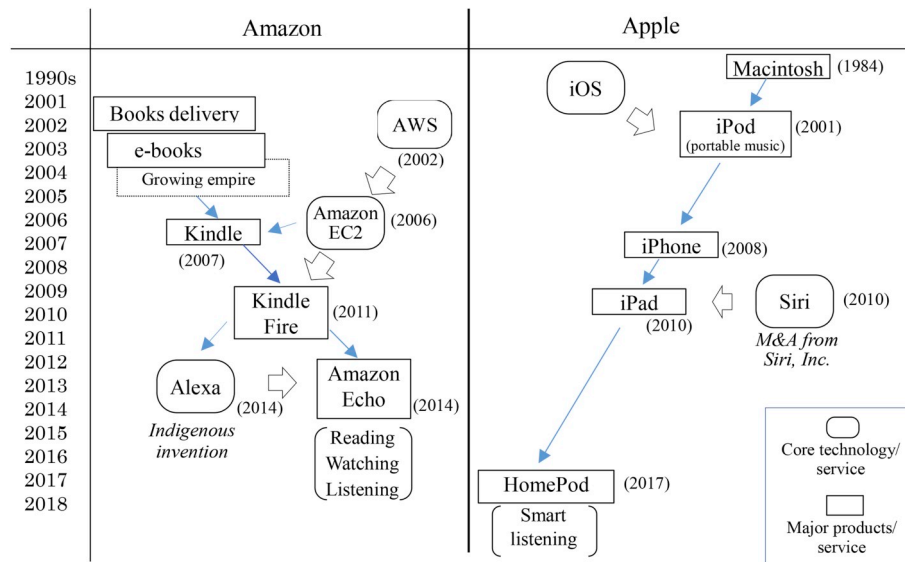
Amazon

Apple

1990s
2001
2002
2003
2004
2005
2006
2007
2008
2009
2010
2011
2012
2013
2014
2015
2016
2017
2018

Books delivery

e-books

Growing empire

AWS

(2002)

Amazon EC2

(2006)

Kindle

(2007)

Kindle Fire

(2011)

Alexa

(2014)

Indigenous invention

Amazon Echo

(2014)

Reading Watching Listening

iOS

Macintosh

(1984)

iPod (portable music)

(2001)

iPhone

(2008)

iPad

(2010)

Siri

(2010)

M&A from Siri, Inc.

HomePod

(2017)

Smart listening

Core technology/ service

Major products/ service